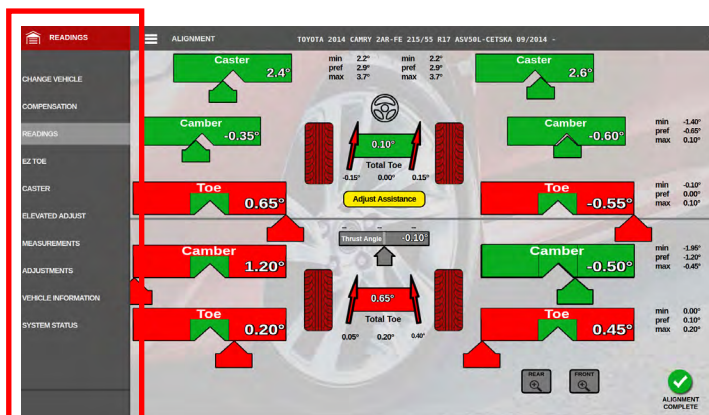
READINGS

ALIGNMENT TOYOTA 2014 CAMRY 2AR-FE 215/55 R17 ASV50L-CETSKA 09/2014 -

CHANGE VEHICLE
COMPENSATION
READINGS
EZ TOE
CASTER
ELEVATED ADJUST
MEASUREMENTS
ADJUSTMENTS
VEHICLE INFORMATION
SYSTEM STATUS

Caster 2.4°

min 2.2°
pref 2.9°
max 3.7°

min 2.2°
pref 2.9°
max 3.7°

Caster 2.6°

Camber -0.35°

0.10°
Total Toe
-0.15° 0.00° 0.15°

Camber -0.60°

min -1.40°
pref -0.65°
max 0.10°

Toe 0.65°

Adjust Assistance

Toe -0.55°

min -0.10°
pref 0.00°
max 0.10°

Thrust Angle -0.10°

Camber 1.20°

Camber -0.50°

min -1.95°
pref -1.20°
max -0.45°

0.65°
Total Toe
0.05° 0.20° 0.40°

Toe 0.20°

Toe 0.45°

min 0.00°
pref 0.10°
max 0.20°

REAR
FRONT

ALIGNMENT COMPLETE